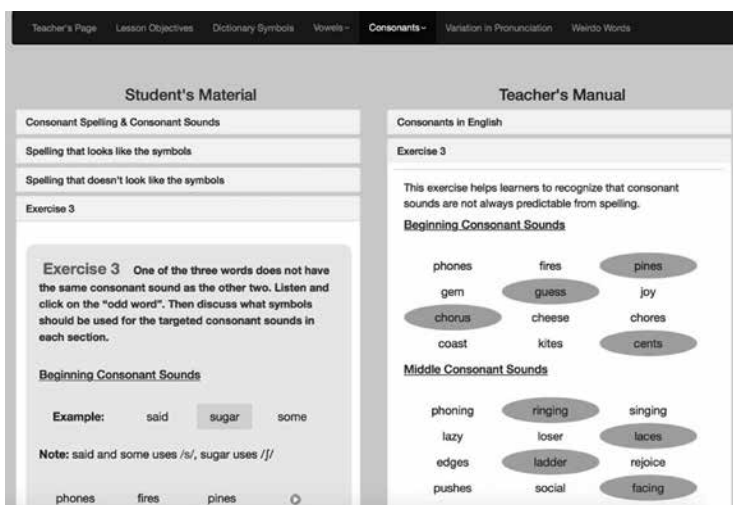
Teacher's Page Lesson Objectives Dictionary Symbols Vowels Consonants Variation in Pronunciation Weirdo Words

Student's Material

Consonant Spelling & Consonant Sounds

Spelling that looks like the symbols

Spelling that doesn't look like the symbols

Exercise 3

Exercise 3 One of the three words does not have the same consonant sound as the other two. Listen and click on the "odd word". Then discuss what symbols should be used for the targeted consonant sounds in each section.

Beginning Consonant Sounds

Example: said sugar some

Note: said and some uses /s/, sugar uses /ʃ/

phones fires pines

Teacher's Manual

Consonants in English

Exercise 3

This exercise helps learners to recognize that consonant sounds are not always predictable from spelling.

Beginning Consonant Sounds

| | | |
|---|---|---|
| phones | fires | pines |
| gem | guess | joy |
| chorus | cheese | chores |
| coast | kites | cents |

Middle Consonant Sounds

| | | |
|---|---|---|
| phoning | ringing | singing |
| lazy | loser | laces |
| edges | ladder | rejoice |
| pushes | social | facing |